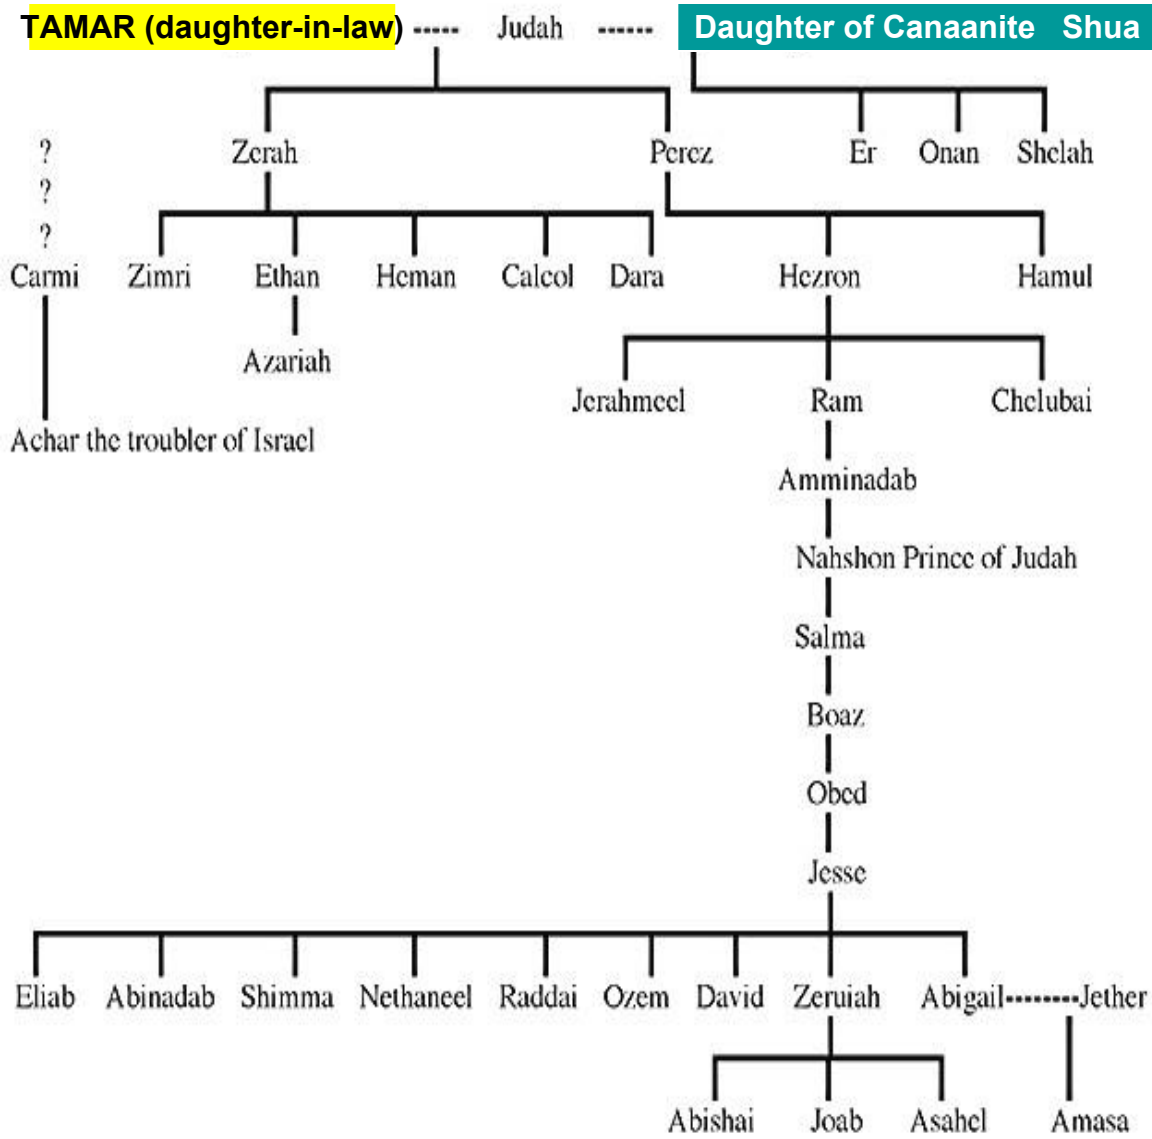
TAMAR (daughter-in-law) ----- Judah ------ Daughter of Canaanite Shua

Zerah Perez Er Onan Shelah

?
?
?
Carmi Zimri Ethan Heman Calcol Dara Hezron Hamul

Azariah

Jerahmeel Ram Chelubai

Achar the troubler of Israel

Amminadab

Nahshon Prince of Judah

Salma

Boaz

Obed

Jesse

Eliab Abinadab Shimma Nethaneel Raddai Ozem David Zeruiah Abigail--------Jether

Abishai Joab Asahel Amasa